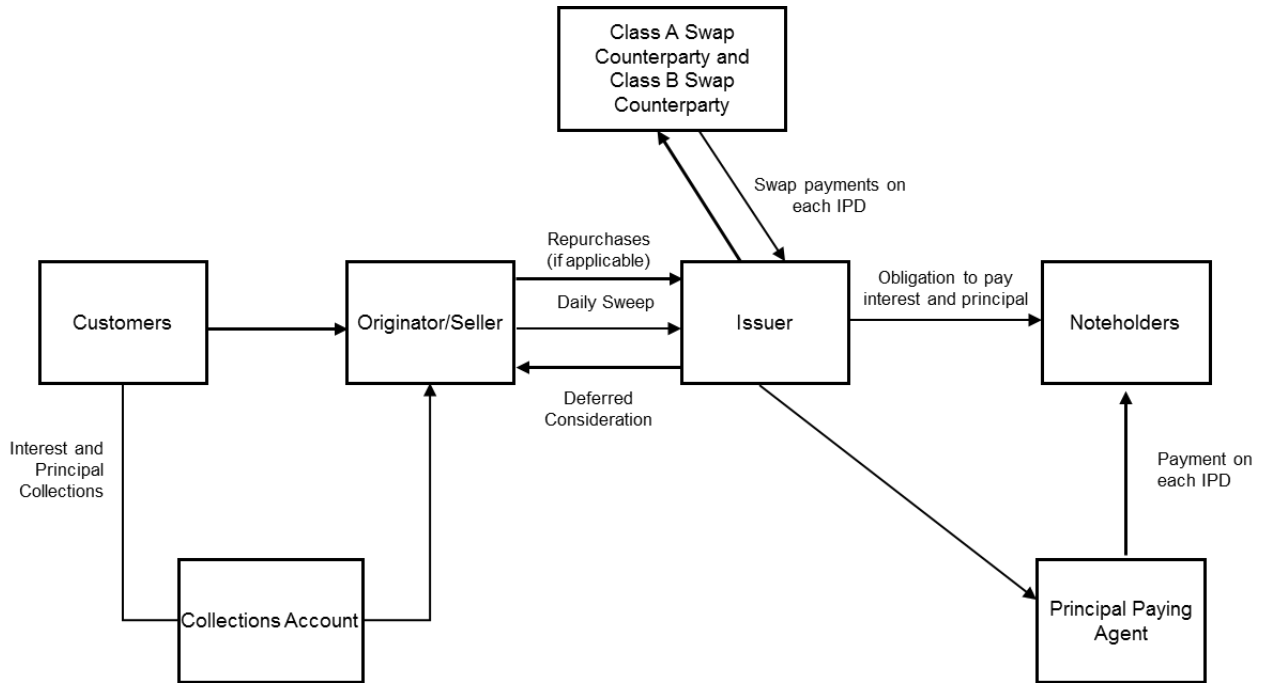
Class A Swap Counterparty and Class B Swap Counterparty

Swap payments on each IPD

Customers

Repurchases (if applicable)

Daily Sweep

Originator/Seller

Issuer

Obligation to pay interest and principal

Noteholders

Deferred Consideration

Interest and Principal Collections

Payment on each IPD

Collections Account

Principal Paying Agent